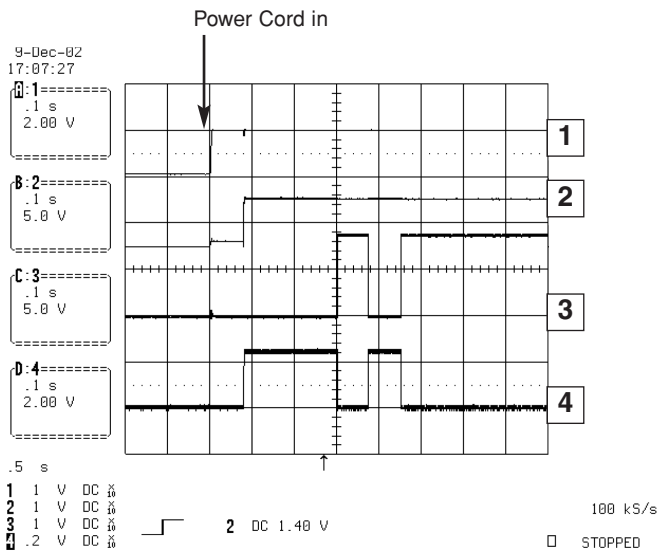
Power Cord in

9-Dec-02
17:07:27

A:1
.1 s
2.00 V

B:2
.1 s
5.0 V

C:3
.1 s
5.0 V

D:4
.1 s
2.00 V

1

2

3

4

.5 s

1 1 V DC $\times_{10}$
2 1 V DC $\times_{10}$
3 1 V DC $\times_{10}$
4 .2 V DC $\times_{10}$

2 DC 1.40 V

100 kS/s

STOPPED